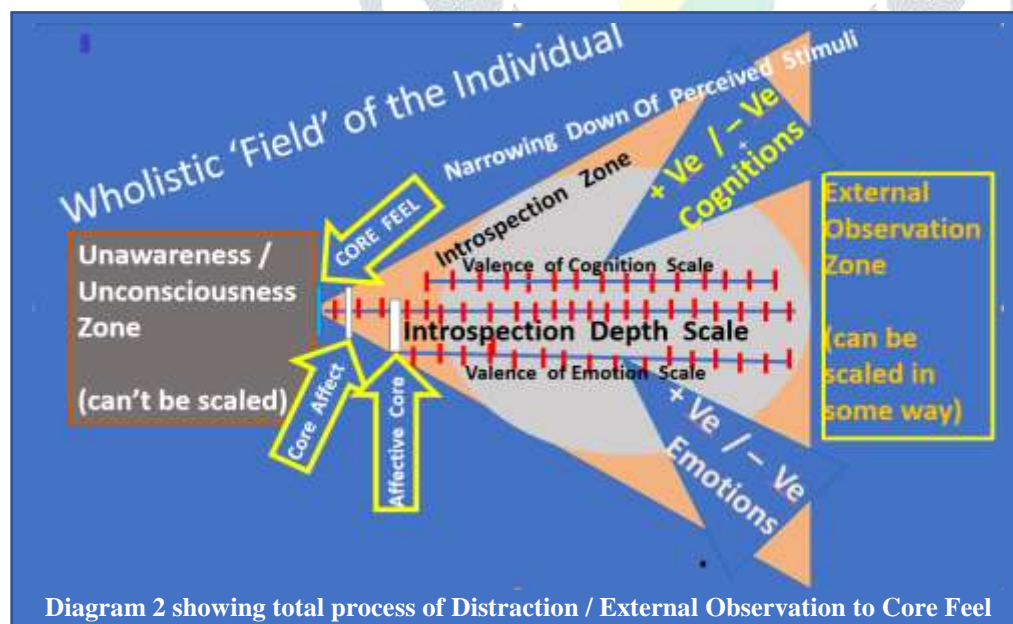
Wholistic 'Field' of the Individual

Narrowing Down Of Perceived Stimuli

+ Ve / – Ve Cognitions

Introspection Zone

CORE FEEL

Unawareness / Unconsciousness Zone

(can't be scaled)

Valence of Cognition Scale

Introspection Depth Scale

Valence of Emotion Scale

Core Affect

Affective Core

+ Ve / – Ve Emotions

External Observation Zone

(can be scaled in some way)

Diagram 2 showing total process of Distraction / External Observation to Core Feel